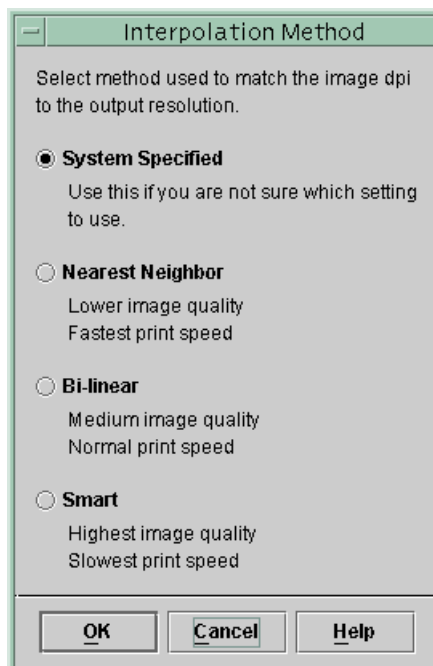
Interpolation Method

Select method used to match the image dpi to the output resolution.

System Specified

Use this if you are not sure which setting to use.

Nearest Neighbor

Lower image quality
Fastest print speed

Bi-linear

Medium image quality
Normal print speed

Smart

Highest image quality
Slowest print speed

OK Cancel Help